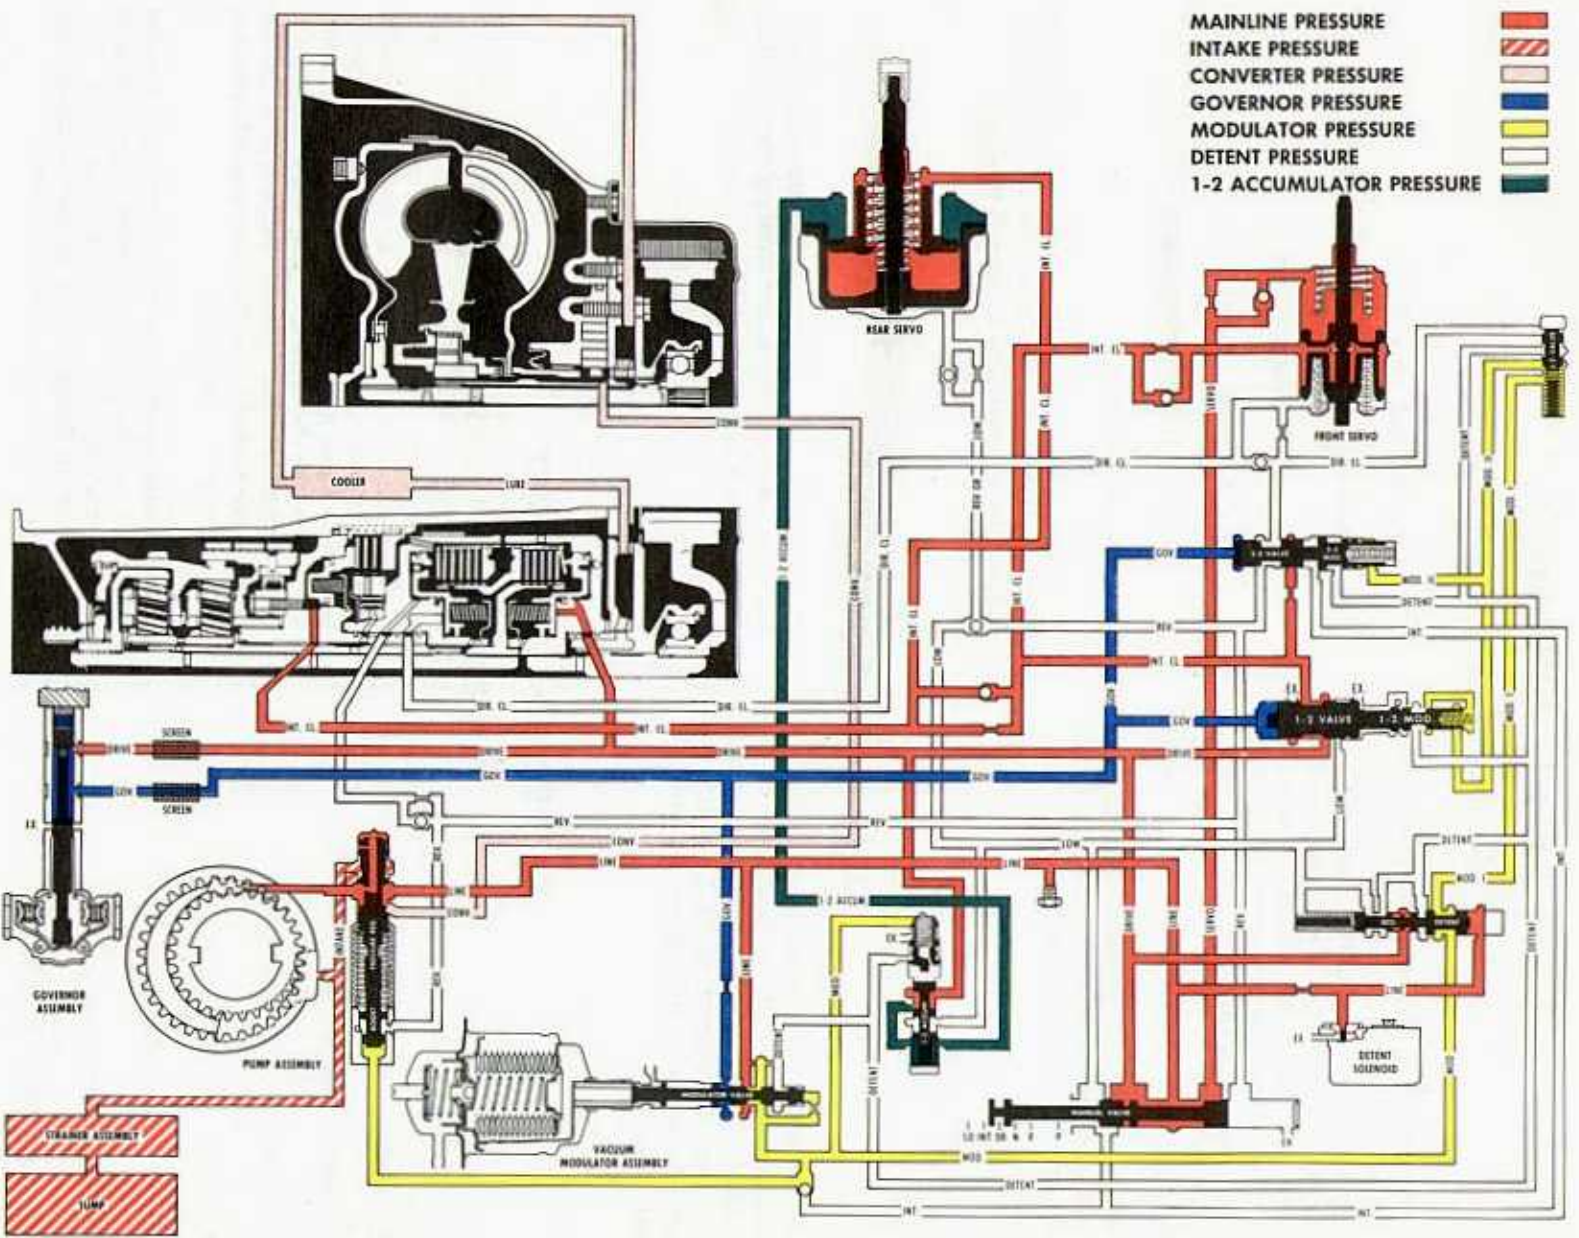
MAINLINE PRESSURE
INTAKE PRESSURE
CONVERTER PRESSURE
GOVERNOR PRESSURE
MODULATOR PRESSURE
DETENT PRESSURE
1-2 ACCUMULATOR PRESSURE

REAR SERVO
FRONT SERVO
COOLER
LUBE
CONV
INT. CL.
DIR. CL.
GOV
MOD
DETENT
REV
LINE
DRIVE
SCREEN
EX.
LOW
1-2 ACCUM
1-2 VALVE
1-2 MOD
SERVO
INT
GOVERNOR ASSEMBLY
PUMP ASSEMBLY
INTAKE
VACUUM MODULATOR ASSEMBLY
MODULATOR VALVE
MANUAL VALVE
DETENT SOLENOID
STRAINER ASSEMBLY
SUMP
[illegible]